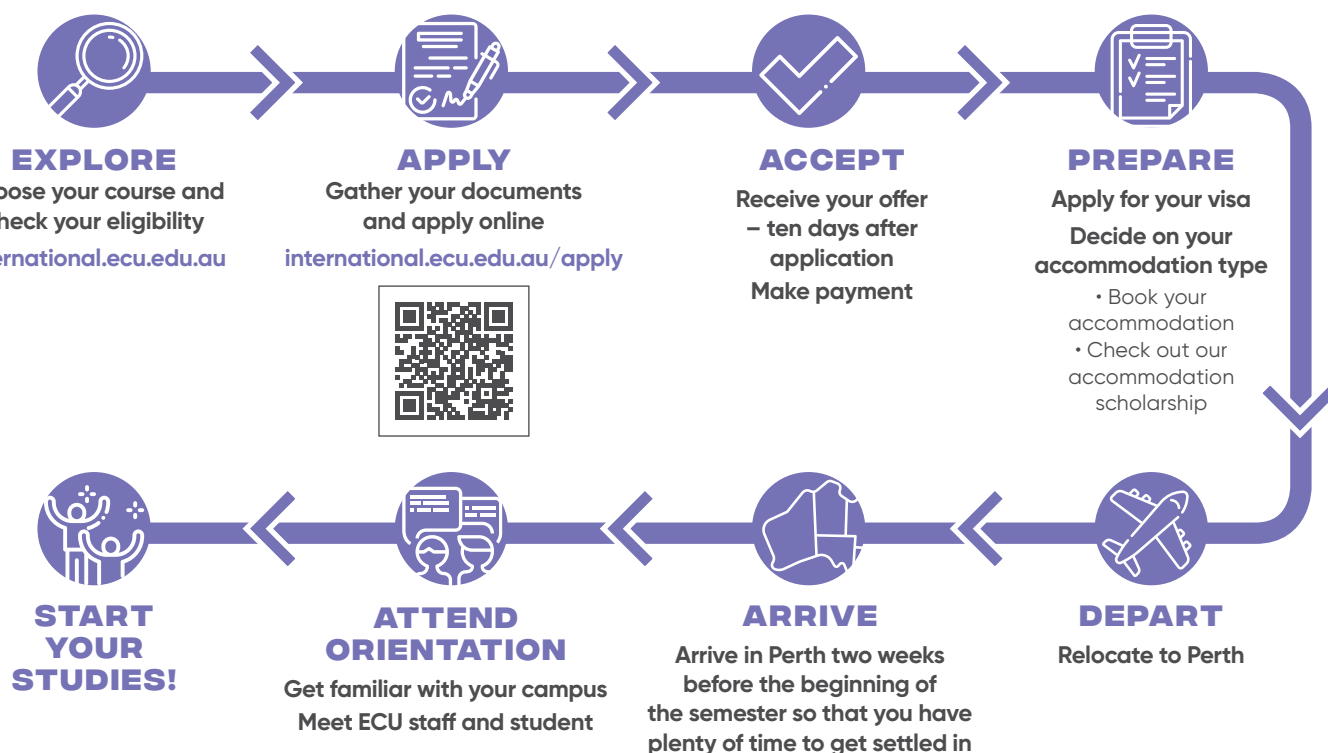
EXPLORE
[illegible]oose your course and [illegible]heck your eligibility
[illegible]ernational.ecu.edu.au

APPLY
Gather your documents and apply online
international.ecu.edu.au/apply

ACCEPT
Receive your offer – ten days after application
Make payment

PREPARE
Apply for your visa
Decide on your accommodation type
• Book your accommodation
• Check out our accommodation scholarship

DEPART
Relocate to Perth

ARRIVE
Arrive in Perth two weeks before the beginning of the semester so that you have plenty of time to get settled in

ATTEND ORIENTATION
Get familiar with your campus
Meet ECU staff and student

START YOUR STUDIES!